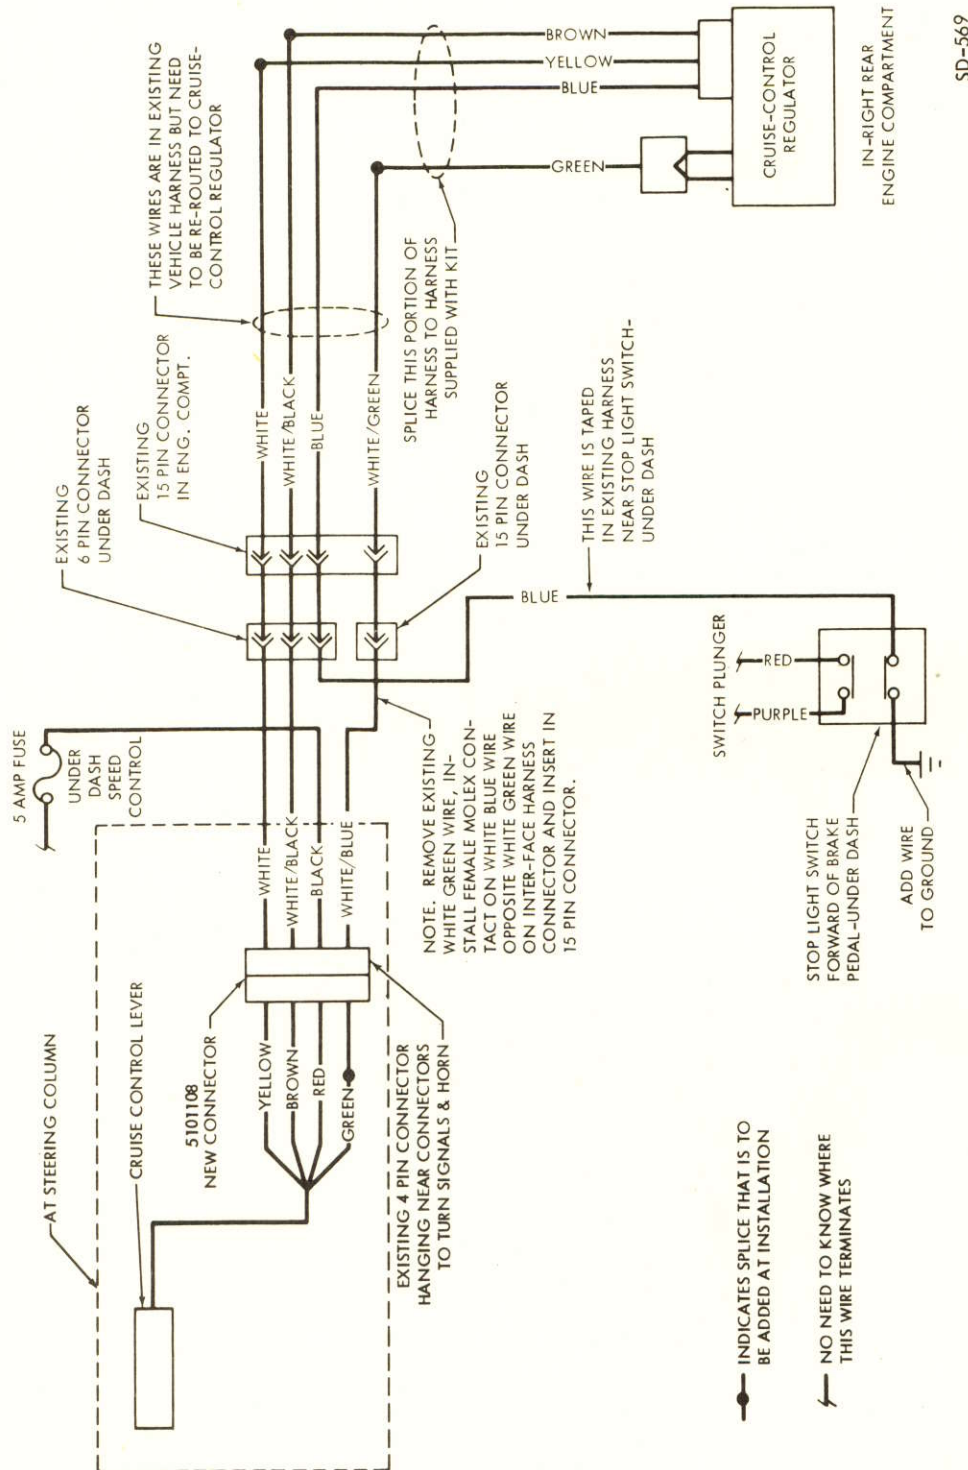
THESE WIRES ARE IN EXISTING VEHICLE HARNESS BUT NEED TO BE RE-ROUTED TO CRUISE-CONTROL REGULATOR

BROWN
YELLOW
BLUE
GREEN

CRUISE-CONTROL REGULATOR

IN-RIGHT REAR ENGINE COMPARTMENT

SD-569

EXISTING 6 PIN CONNECTOR UNDER DASH

EXISTING 15 PIN CONNECTOR IN ENG. COMPT.

WHITE
WHITE/BLACK
BLUE
WHITE/GREEN

SPLICE THIS PORTION OF HARNESS TO HARNESS SUPPLIED WITH KIT

EXISTING 15 PIN CONNECTOR UNDER DASH

THIS WIRE IS TAPED IN EXISTING HARNESS NEAR STOP LIGHT SWITCH-UNDER DASH

BLUE

SWITCH PLUNGER

RED
PURPLE

5 AMP FUSE

UNDER DASH SPEED CONTROL

NOTE. REMOVE EXISTING WHITE GREEN WIRE, INSTALL FEMALE MOLEX CONTACT ON WHITE BLUE WIRE OPPOSITE WHITE GREEN WIRE ON INTER-FACE HARNESS CONNECTOR AND INSERT IN 15 PIN CONNECTOR.

STOP LIGHT SWITCH FORWARD OF BRAKE PEDAL-UNDER DASH

ADD WIRE TO GROUND

AT STEERING COLUMN

CRUISE CONTROL LEVER

5101108 NEW CONNECTOR

YELLOW
BROWN
RED
GREEN

WHITE
WHITE/BLACK
BLACK
WHITE/BLUE

EXISTING 4 PIN CONNECTOR HANGING NEAR CONNECTORS TO TURN SIGNALS & HORN

INDICATES SPLICE THAT IS TO BE ADDED AT INSTALLATION

NO NEED TO KNOW WHERE THIS WIRE TERMINATES